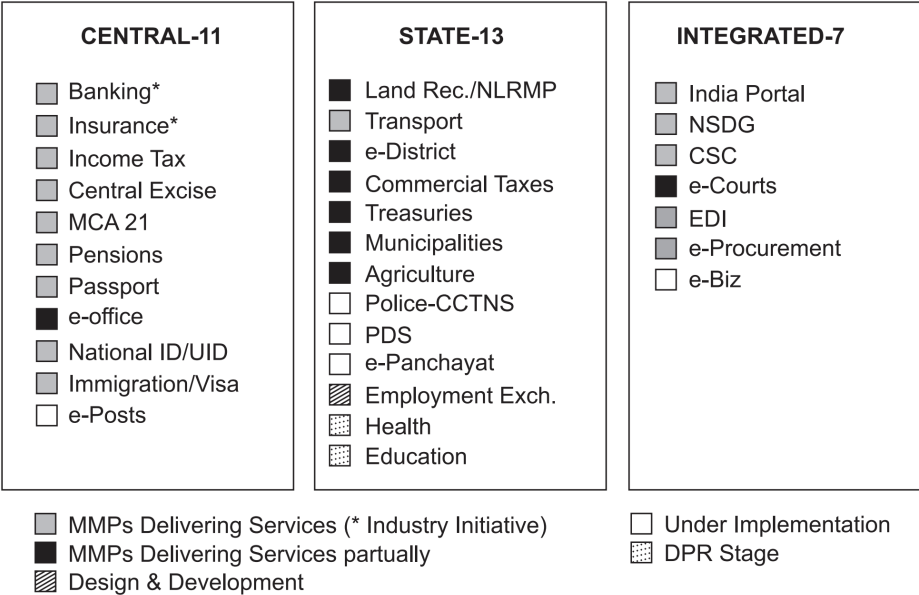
CENTRAL-11

Banking*
Insurance*
Income Tax
Central Excise
MCA 21
Pensions
Passport
e-office
National ID/UID
Immigration/Visa
e-Posts

STATE-13

Land Rec./NLRMP
Transport
e-District
Commercial Taxes
Treasuries
Municipalities
Agriculture
Police-CCTNS
PDS
e-Panchayat
Employment Exch.
Health
Education

INTEGRATED-7

India Portal
NSDG
CSC
e-Courts
EDI
e-Procurement
e-Biz

MMPs Delivering Services (* Industry Initiative)
MMPs Delivering Services partually
Design & Development

Under Implementation
DPR Stage